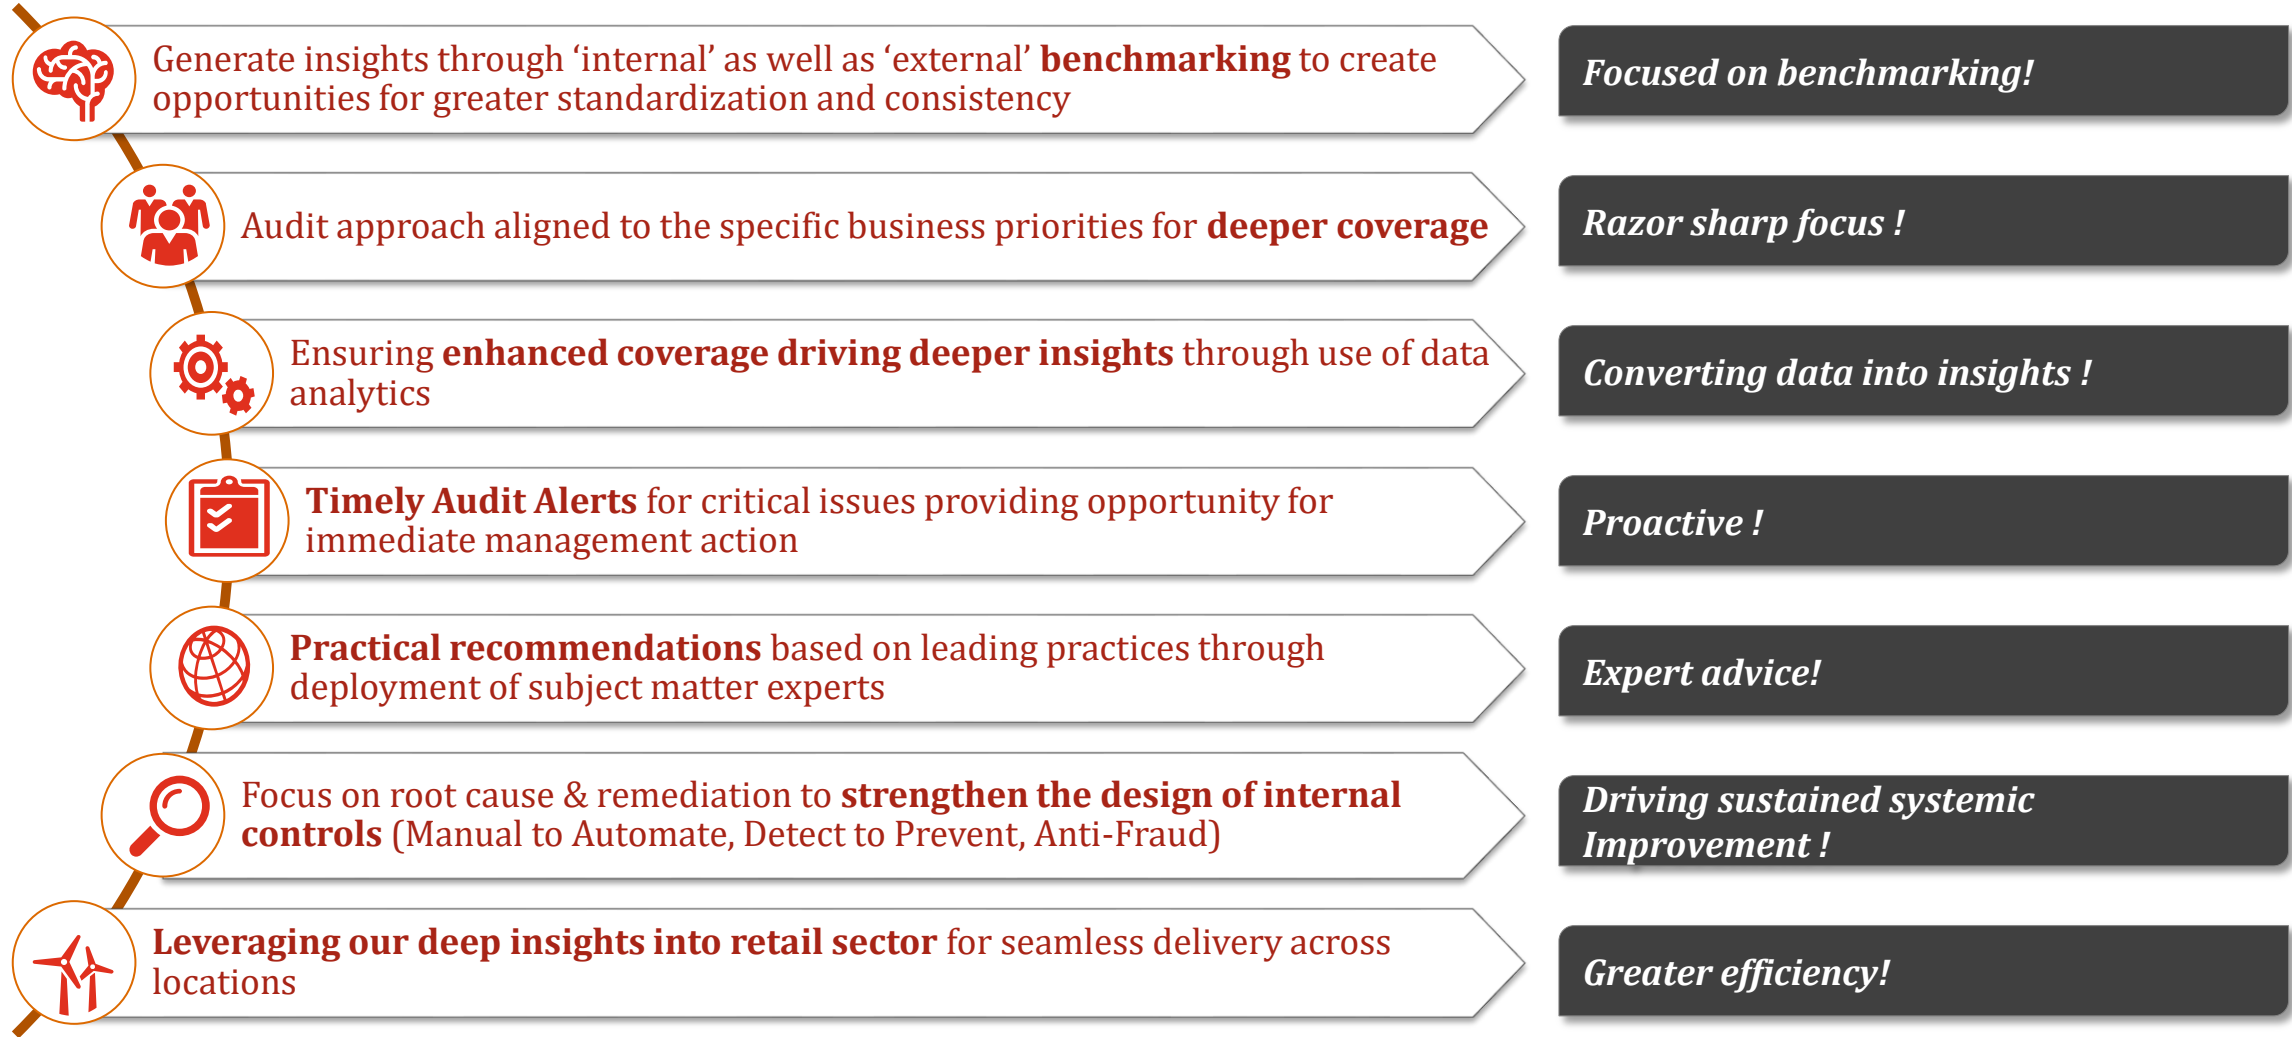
Generate insights through ‘internal’ as well as ‘external’ benchmarking to create opportunities for greater standardization and consistency

Focused on benchmarking!

Audit approach aligned to the specific business priorities for deeper coverage

Razor sharp focus !

Ensuring enhanced coverage driving deeper insights through use of data analytics

Converting data into insights !

Timely Audit Alerts for critical issues providing opportunity for immediate management action

Proactive !

Practical recommendations based on leading practices through deployment of subject matter experts

Expert advice!

Focus on root cause & remediation to strengthen the design of internal controls (Manual to Automate, Detect to Prevent, Anti-Fraud)

Driving sustained systemic Improvement !

Leveraging our deep insights into retail sector for seamless delivery across locations

Greater efficiency!